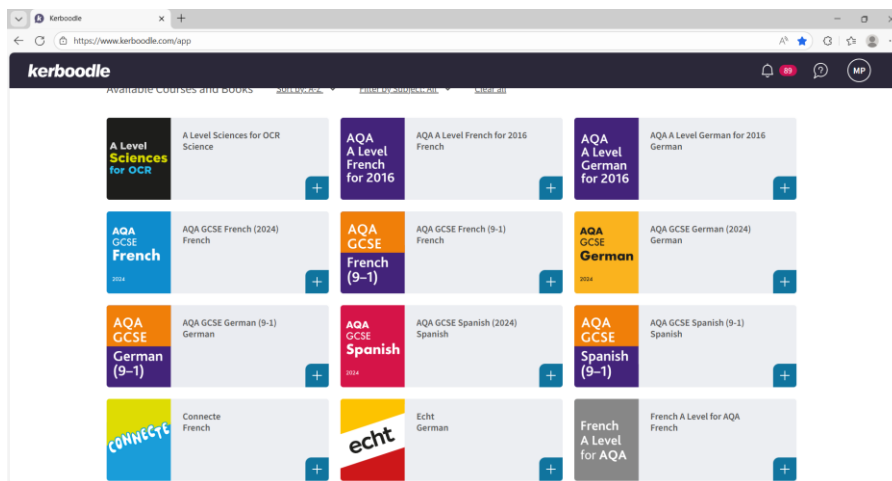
Kerboodle

https://www.kerboodle.com/app

kerboodle

89

MP

Available Courses and Books Sort by: A-Z Filter by Subject: All Clear all

A Level Sciences for OCR

A Level Sciences for OCR
Science

+

AQA A Level French for 2016

AQA A Level French for 2016
French

+

AQA A Level German for 2016

AQA A Level German for 2016
German

+

AQA GCSE French 2024

AQA GCSE French (2024)
French

+

AQA GCSE French (9–1)

AQA GCSE French (9-1)
French

+

AQA GCSE German 2024

AQA GCSE German (2024)
German

+

AQA GCSE German (9–1)

AQA GCSE German (9-1)
German

+

AQA GCSE Spanish 2024

AQA GCSE Spanish (2024)
Spanish

+

AQA GCSE Spanish (9–1)

AQA GCSE Spanish (9-1)
Spanish

+

CONNECTE

Connecte
French

+

echt

Echt
German

+

French A Level for AQA

French A Level for AQA
French

+